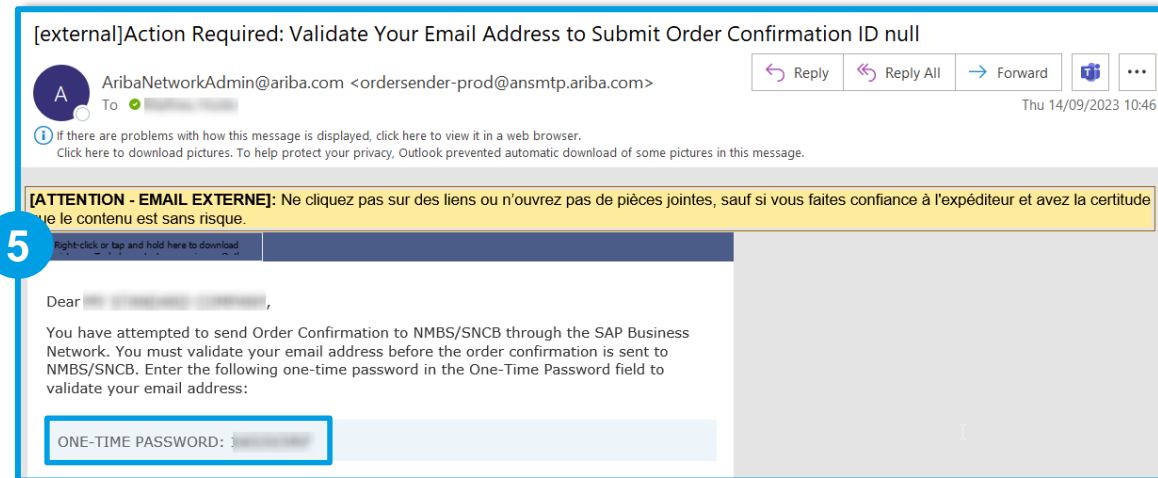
[external]Action Required: Validate Your Email Address to Submit Order Confirmation ID null

A

AribaNetworkAdmin@ariba.com <ordersender-prod@ansmtp.ariba.com>

To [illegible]

Reply | Reply All | Forward | ...

Thu 14/09/2023 10:46

If there are problems with how this message is displayed, click here to view it in a web browser.
Click here to download pictures. To help protect your privacy, Outlook prevented automatic download of some pictures in this message.

[ATTENTION - EMAIL EXTERNE]: Ne cliquez pas sur des liens ou n'ouvrez pas de pièces jointes, sauf si vous faites confiance à l'expéditeur et avez la certitude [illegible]ue le contenu est sans risque.

5

Right-click or tap and hold here to download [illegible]

Dear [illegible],

You have attempted to send Order Confirmation to NMBS/SNCB through the SAP Business Network. You must validate your email address before the order confirmation is sent to NMBS/SNCB. Enter the following one-time password in the One-Time Password field to validate your email address:

ONE-TIME PASSWORD: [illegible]